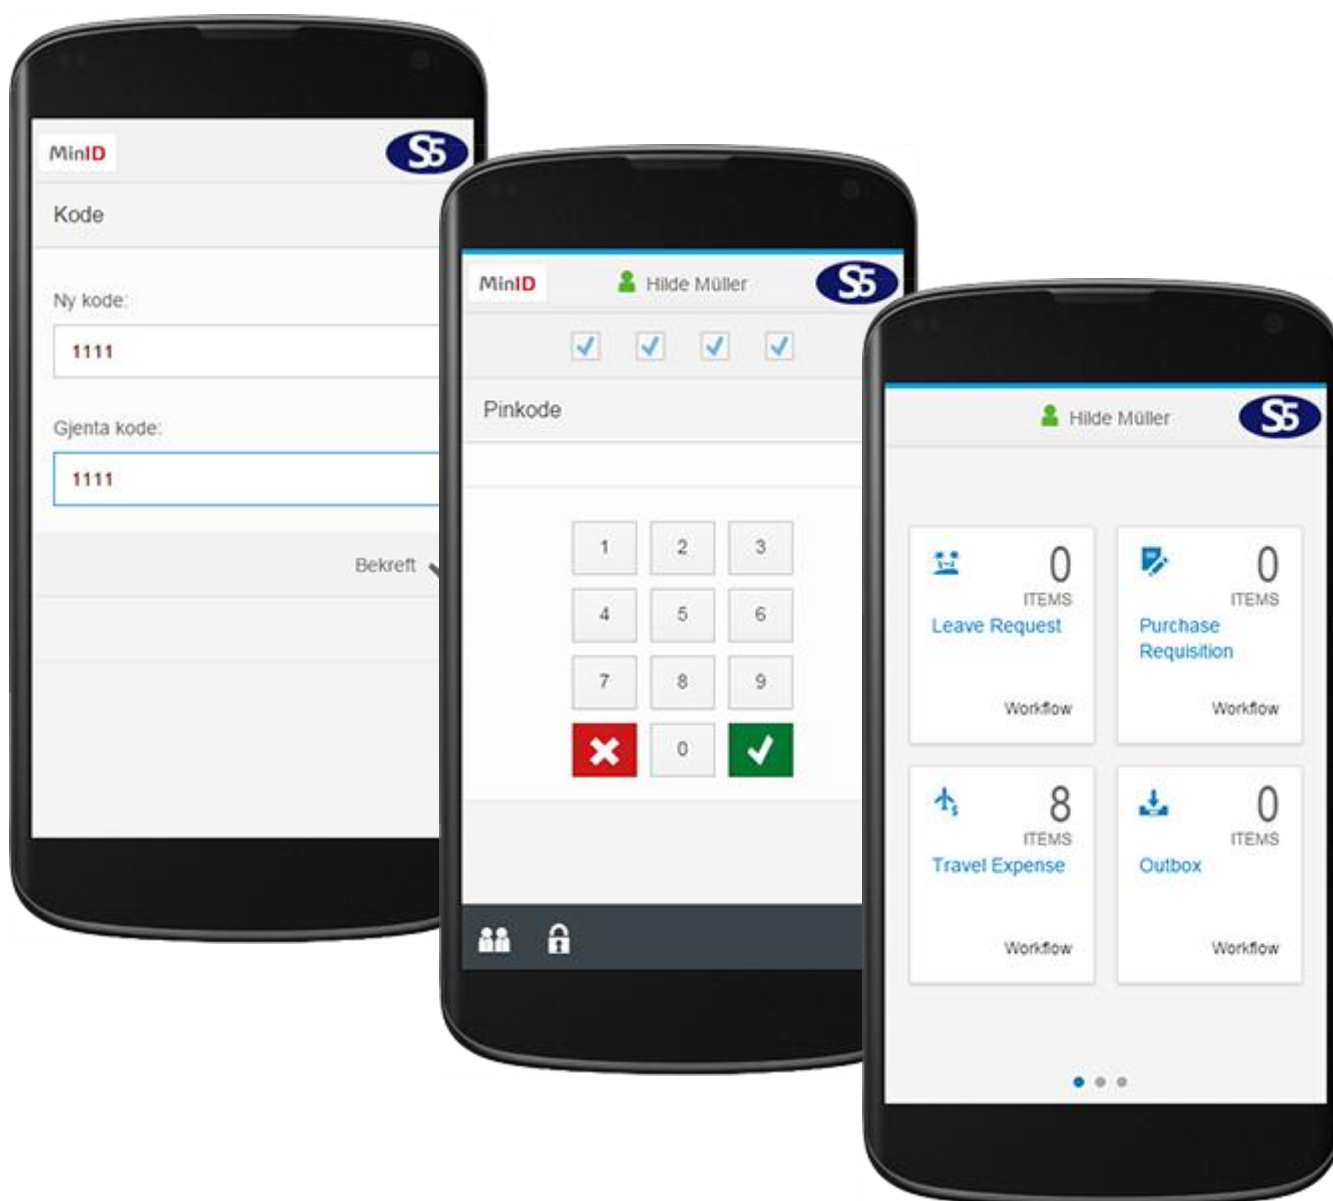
MinID

S5

Kode

Ny kode:

1111

Gjenta kode:

1111

Bekreft

MinID

Hilde Müller

S5

Pinkode

1 2 3
4 5 6
7 8 9
0

Hilde Müller

S5

0
ITEMS
Leave Request
Workflow

0
ITEMS
Purchase Requisition
Workflow

8
ITEMS
Travel Expense
Workflow

0
ITEMS
Outbox
Workflow